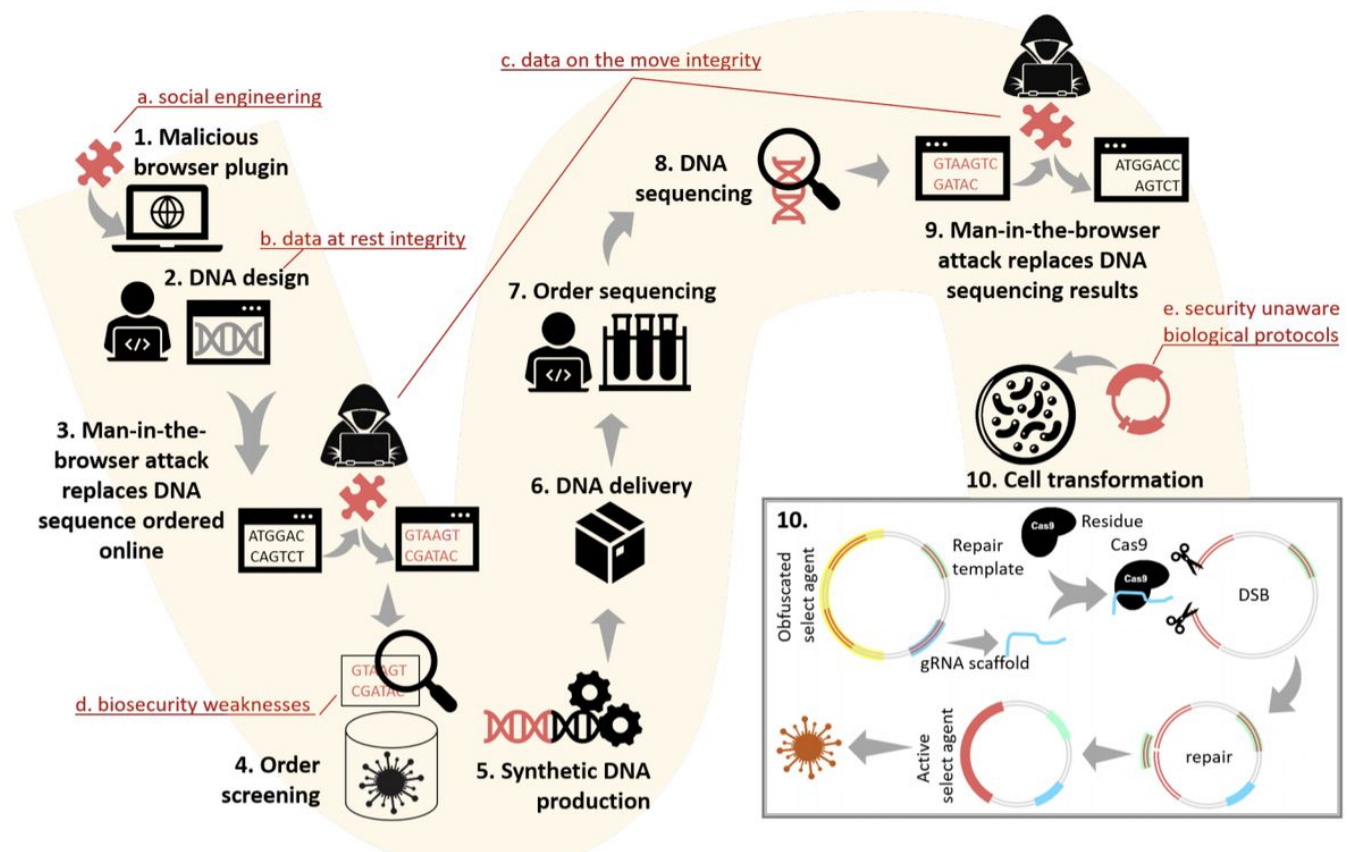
a. social engineering

1. Malicious browser plugin

b. data at rest integrity

2. DNA design

3. Man-in-the-browser attack replaces DNA sequence ordered online

ATGGAC CAGTCT

GTAAGT CGATAC

GTAAGT CGATAC

d. biosecurity weaknesses

4. Order screening

5. Synthetic DNA production

6. DNA delivery

7. Order sequencing

8. DNA sequencing

c. data on the move integrity

GTAAGTC GATAC

ATGGACC AGTCT

9. Man-in-the-browser attack replaces DNA sequencing results

e. security unaware biological protocols

10. Cell transformation

10.

Obfuscated select agent

Repair template

Cas9

Residue Cas9

Cas9

DSB

gRNA scaffold

repair

Active select agent